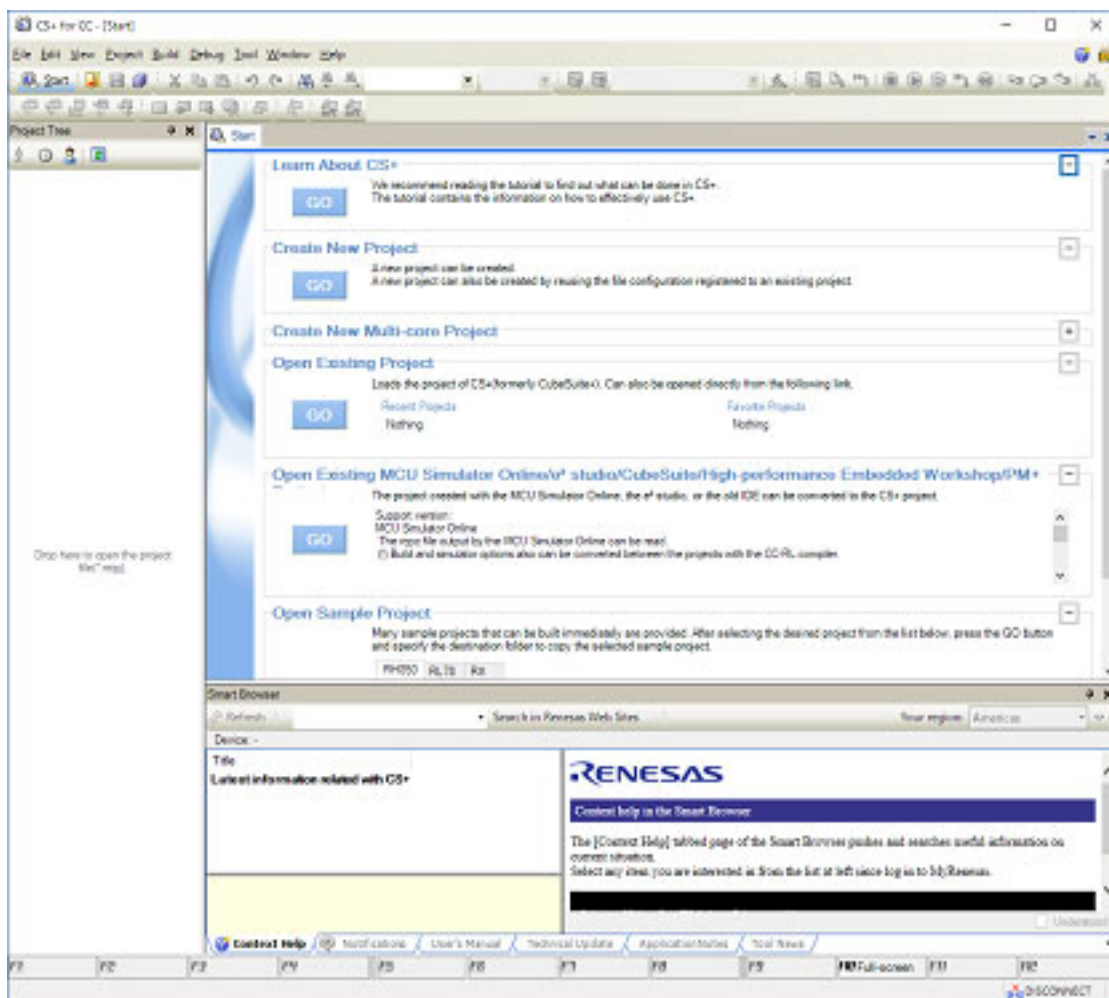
CS+ for CC - [Start]

File Edit View Project Build Debug Tool Window Help

Start

Project Tree

Start

Learn About CS+

We recommend reading the tutorial to find out what can be done in CS+.
The tutorial contains the information on how to effectively use CS+.

GO

Create New Project

A new project can be created.
A new project can also be created by reusing the file configuration registered to an existing project.

GO

Create New Multi-core Project

Open Existing Project

Loads the project of CS+(formerly CubeSuite+). Can also be opened directly from the following link.

GO

Recent Projects
Nothing

Favorite Projects
Nothing

Open Existing MCU Simulator Online/e² studio/CubeSuite/High-performance Embedded Workshop/PM+

The project created with the MCU Simulator Online, the e² studio, or the old IDE can be converted to the CS+ project.

GO

Support version:
MCU Simulator Online
The mtpx file output by the MCU Simulator Online can be read.
(1) Build and simulator options also can be converted between the projects with the CC-RL compiler.

Drop here to open the project file(*.mtpj)

Open Sample Project

Many sample projects that can be built immediately are provided. After selecting the desired project from the list below, press the GO button and specify the destination folder to copy the selected sample project.

RH850 RL78 RX

Smart Browser

Refresh

Search in Renesas Web Sites

Your region: Americas

Device: -

Title
Latest information related with CS+

RENESAS

Context help in the Smart Browser

The [Context Help] tabbed page of the Smart Browser guides and searches useful information on current situation.
Select any item you are interested in from the list at left since log in to MyRenesas.

Understood

Context Help | Notifications | User's Manual | Technical Update | Application Notes | Tool News

F1 | F2 | F3 | F4 | F5 | F6 | F7 | F8 | F9 | F10 Full-screen | F11 | F12

DISCONNECT